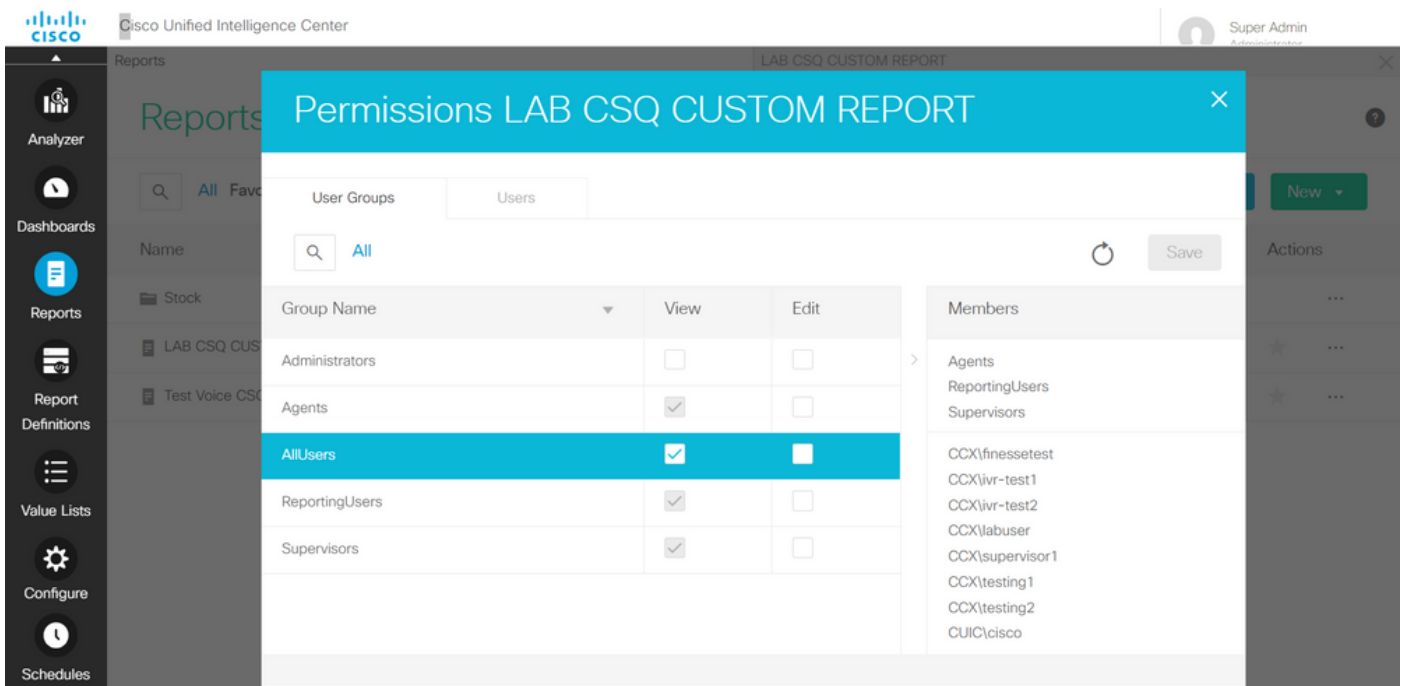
cisco Cisco Unified Intelligence Center

Super Admin
Administrator

Analyzer
Dashboards
Reports
Report Definitions
Value Lists
Configure
Schedules

Reports
LAB CSQ CUSTOM REPORT

Reports

All Favo

New

Name
Actions

Stock
LAB CSQ CUS
Test Voice CSC

Permissions LAB CSQ CUSTOM REPORT

User Groups
Users

All

Save

| Group Name | View | Edit |
|---|---|---|
| Administrators | | |
| Agents | ✓ | |
| AllUsers | ✓ | |
| ReportingUsers | ✓ | |
| Supervisors | ✓ | |

Members

Agents
ReportingUsers
Supervisors

CCX\finessetest
CCX\ivr-test1
CCX\ivr-test2
CCX\labuser
CCX\supervisor1
CCX\testing1
CCX\testing2
CUIC\cisco